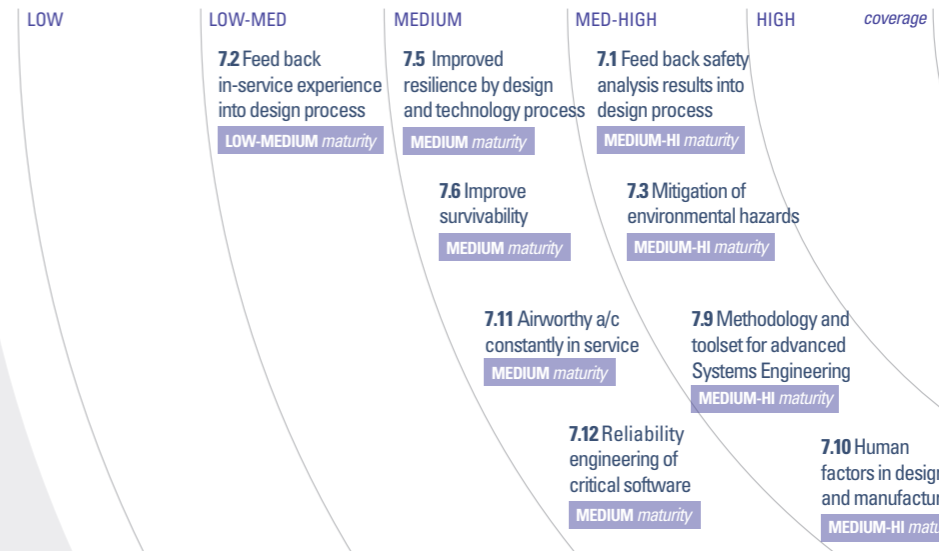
LOW LOW-MED MEDIUM MED-HIGH HIGH *coverage*

**7.2** Feed back in-service experience into design process
LOW-MEDIUM *maturity*

**7.5** Improved resilience by design and technology process
MEDIUM *maturity*

**7.1** Feed back safety analysis results into design process
MEDIUM-HI *maturity*

**7.6** Improve survivability
MEDIUM *maturity*

**7.3** Mitigation of environmental hazards
MEDIUM-HI *maturity*

**7.11** Airworthy a/c constantly in service
MEDIUM *maturity*

**7.9** Methodology and toolset for advanced Systems Engineering
MEDIUM-HI *maturity*

**7.12** Reliability engineering of critical software
MEDIUM *maturity*

**7.10** Human factors in desig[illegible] and manufactu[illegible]
MEDIUM-HI *matu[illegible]*